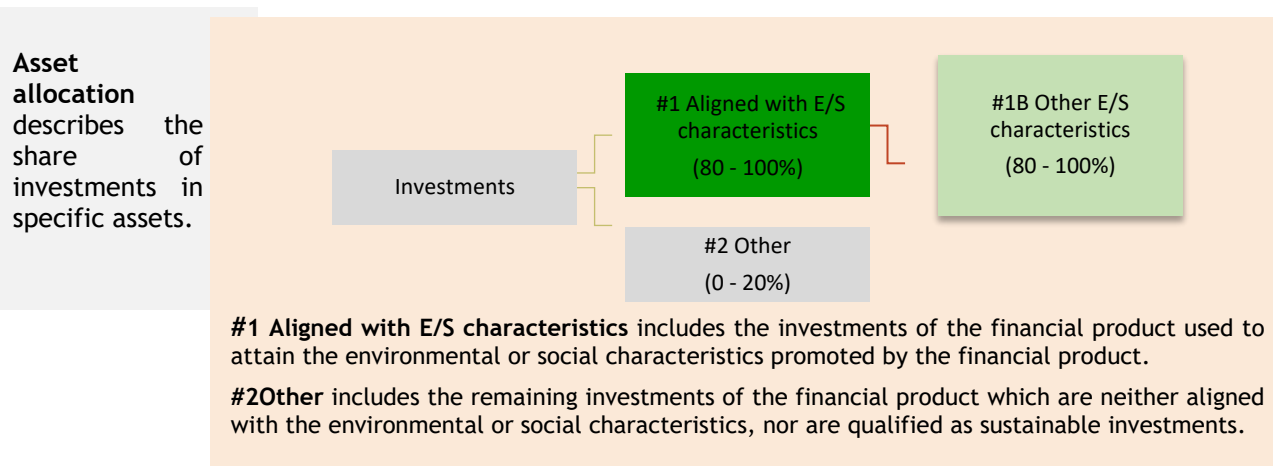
**Asset allocation** describes the share of investments in specific assets.

Investments

#1 Aligned with E/S characteristics

(80 - 100%)

#1B Other E/S characteristics

(80 - 100%)

#2 Other

(0 - 20%)

**#1 Aligned with E/S characteristics** includes the investments of the financial product used to attain the environmental or social characteristics promoted by the financial product.

**#2Other** includes the remaining investments of the financial product which are neither aligned with the environmental or social characteristics, nor are qualified as sustainable investments.